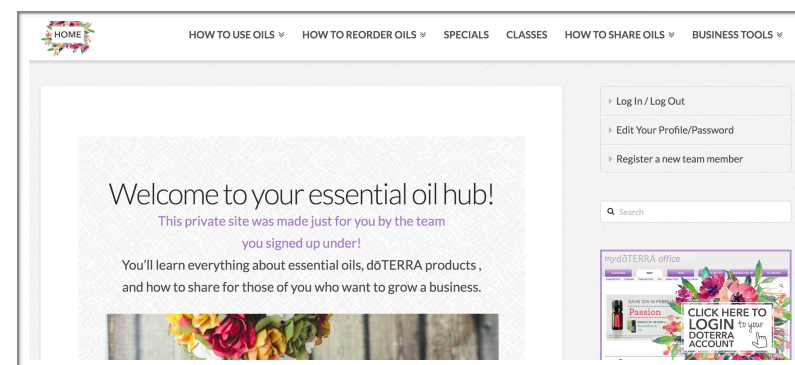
HOME

HOW TO USE OILS » HOW TO REORDER OILS » SPECIALS CLASSES HOW TO SHARE OILS » BUSINESS TOOLS »

Welcome to your essential oil hub!

This private site was made just for you by the team you signed up under!

You'll learn everything about essential oils, dōTERRA products , and how to share for those of you who want to grow a business.

Log In / Log Out

Edit Your Profile/Password

Register a new team member

Search

mydōTERRA office

Passion

CLICK HERE TO LOGIN to your DOTERRA ACCOUNT